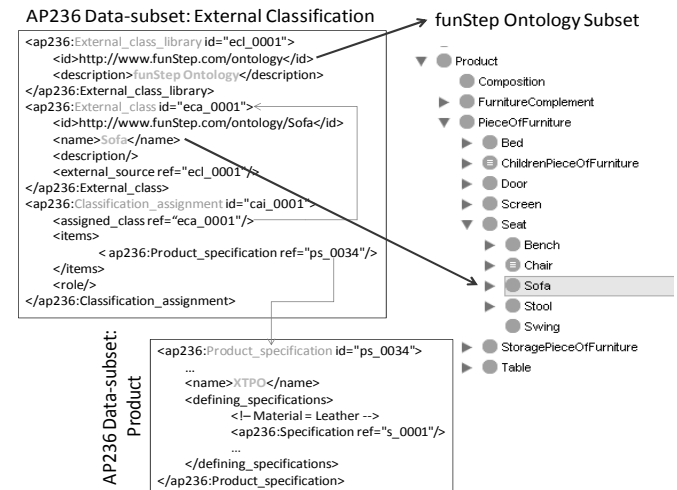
AP236 Data-subset: External Classification

<ap236:External_class_library id="ecl_0001">
<id>http://www.funStep.com/ontology</id>
<description>funStep Ontology</description>
</ap236:External_class_library>
<ap236:External_class id="eca_0001">
<id>http://www.funStep.com/ontology/Sofa</id>
<name>Sofa</name>
<description/>
<external_source ref="ecl_0001"/>
</ap236:External_class>
<ap236:Classification_assignment id="cai_0001">
<assigned_class ref="eca_0001"/>
<items>
< ap236:Product_specification ref="ps_0034"/>
</items>
<role/>
</ap236:Classification_assignment>

funStep Ontology Subset

Product
Composition
FurnitureComplement
PieceOfFurniture
Bed
ChildrenPieceOfFurniture
Door
Screen
Seat
Bench
Chair
Sofa
Stool
Swing
StoragePieceOfFurniture
Table

AP236 Data-subset: Product

<ap236:Product_specification id="ps_0034">
...
<name>XTPO</name>
<defining_specifications>
<!– Material = Leather -->
<ap236:Specification ref="s_0001"/>
...
</defining_specifications>
</ap236:Product_specification>